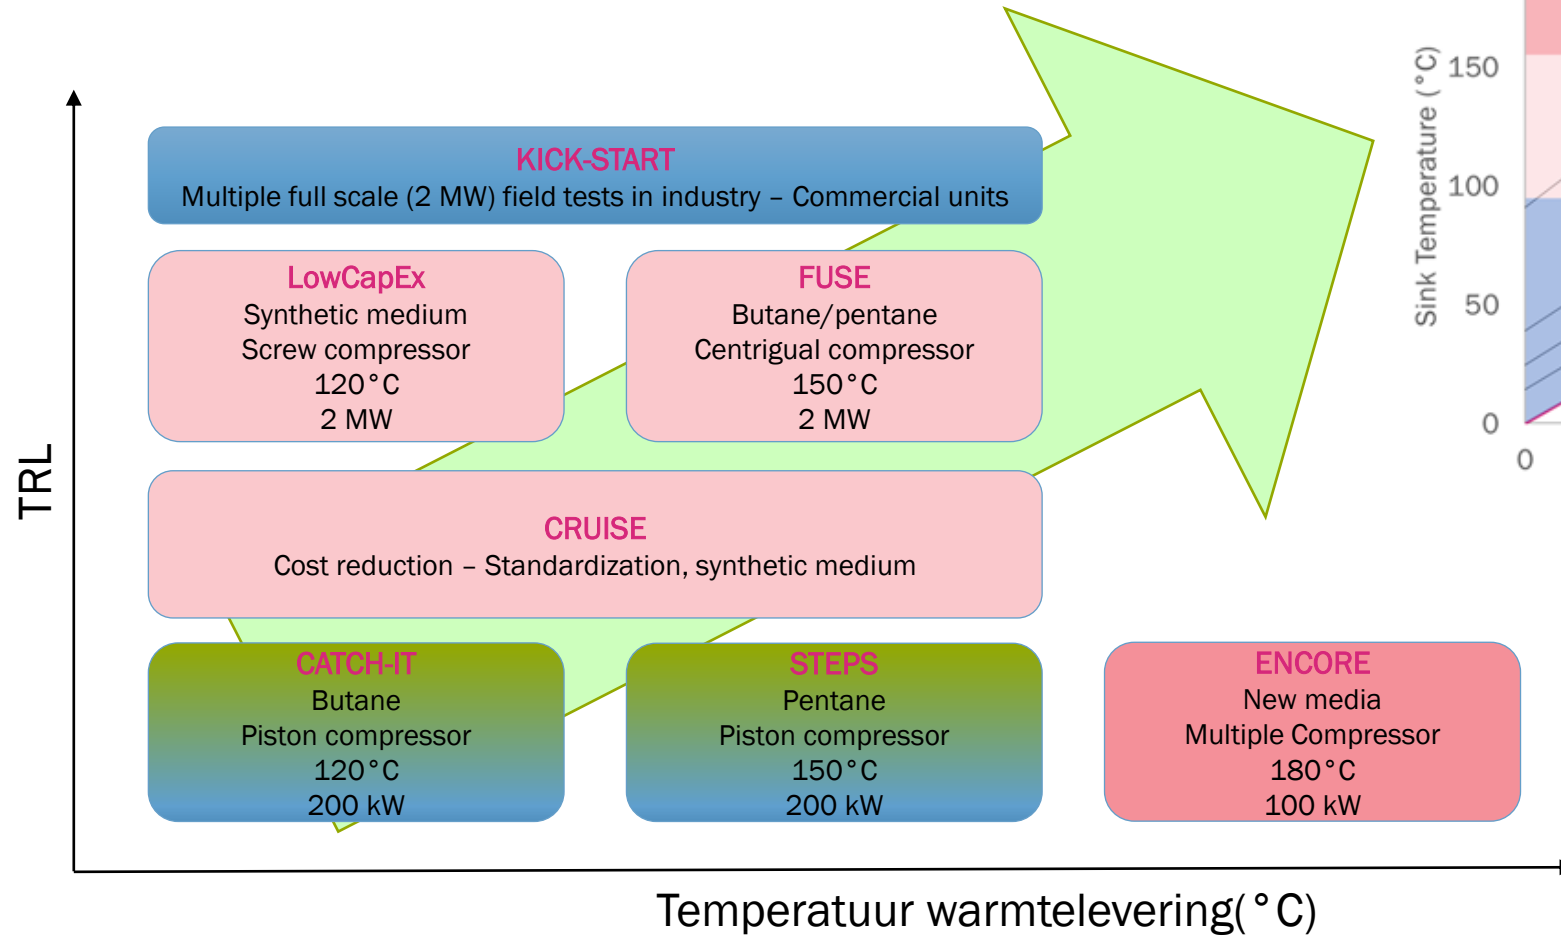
KICK-START
Multiple full scale (2 MW) field tests in industry – Commercial units

LowCapEx
Synthetic medium
Screw compressor
120°C
2 MW

FUSE
Butane/pentane
Centrigual compressor
150°C
2 MW

CRUISE
Cost reduction – Standardization, synthetic medium

CATCH-IT
Butane
Piston compressor
120°C
200 kW

STEPS
Pentane
Piston compressor
150°C
200 kW

ENCORE
New media
Multiple Compressor
180°C
100 kW

Sink Temperature (°C)
150
100
50
0
0

TRL

Temperatuur warmtelevering(°C)